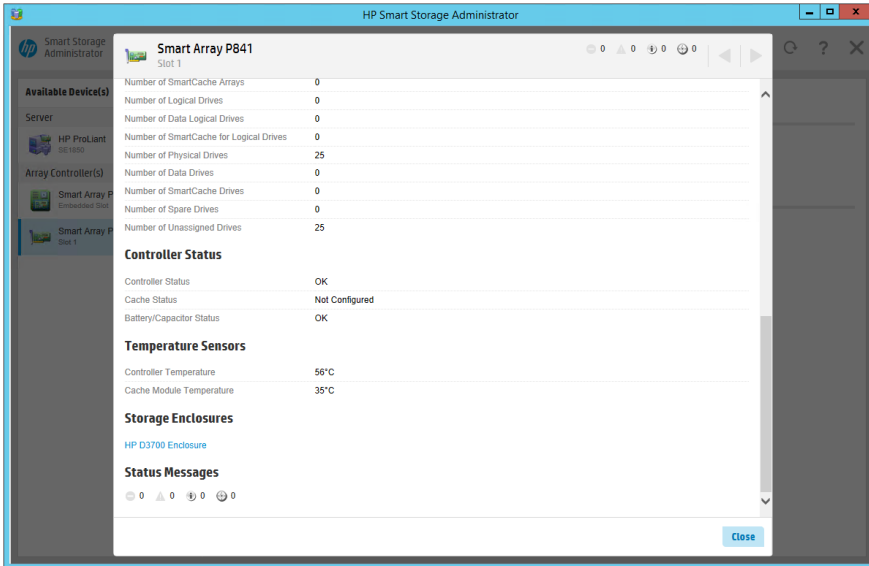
HP Smart Storage Administrator

Smart Storage Administrator

Available Device(s)

Server

HP ProLiant SE1050

Array Controller(s)

Smart Array P Embedded Slot

Smart Array P Slot 1

Smart Array P841
Slot 1

0 0 0 0

| | |
|---|---|
| Number of SmartCache Arrays | 0 |
| Number of Logical Drives | 0 |
| Number of Data Logical Drives | 0 |
| Number of SmartCache for Logical Drives | 0 |
| Number of Physical Drives | 25 |
| Number of Data Drives | 0 |
| Number of SmartCache Drives | 0 |
| Number of Spare Drives | 0 |
| Number of Unassigned Drives | 25 |

Controller Status

| | |
|---|---|
| Controller Status | OK |
| Cache Status | Not Configured |
| Battery/Capacitor Status | OK |

Temperature Sensors

| | |
|---|---|
| Controller Temperature | 56°C |
| Cache Module Temperature | 35°C |

Storage Enclosures

HP D3700 Enclosure

Status Messages

0 0 0 0

Close